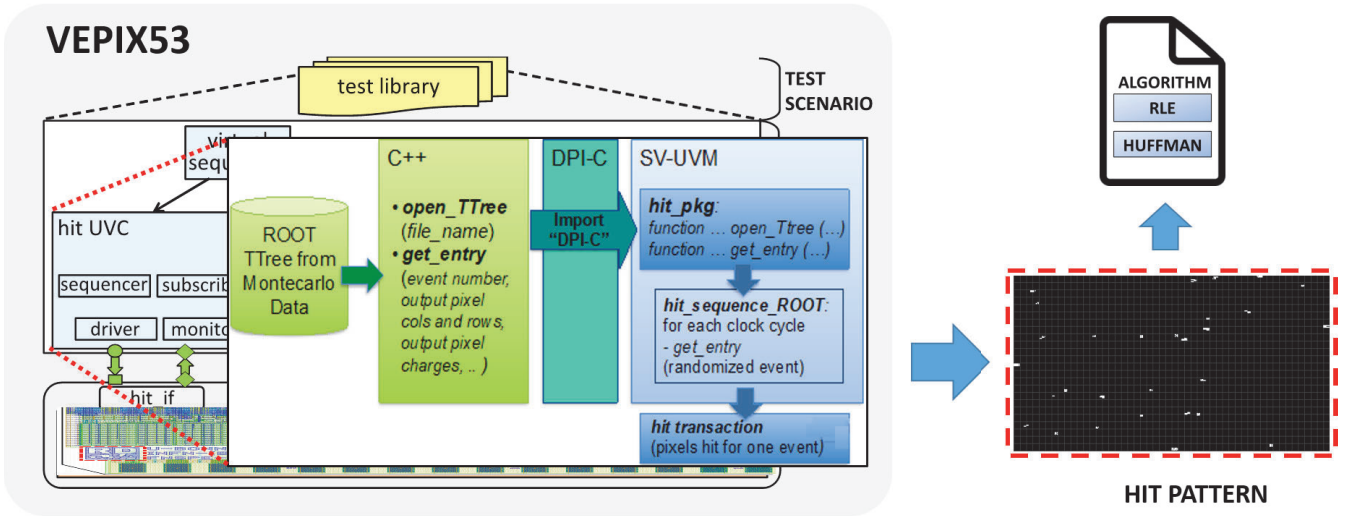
VEPIX53

test library

TEST SCENARIO

virtual sequ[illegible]

hit UVC

sequencer

subscrib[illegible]

driver

monito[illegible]

hit_if

ROOT TTree from Montecarlo Data

C++

• open_TTree (file_name)
• get_entry (event number, output pixel cols and rows, output pixel charges, .. )

DPI-C

Import "DPI-C"

SV-UVM

hit_pkg:
function … open_Ttree (…)
function … get_entry (…)

hit_sequence_ROOT:
for each clock cycle
- get_entry
(randomized event)

hit transaction
(pixels hit for one event)

ALGORITHM

RLE

HUFFMAN

HIT PATTERN